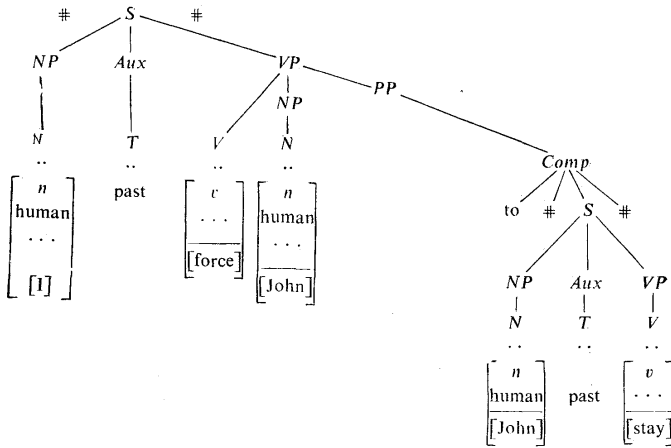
# S #

NP Aux VP

N T V NP PP

.. .. .. N Comp

$\begin{bmatrix} n \\ \text{human} \\ \cdots \\ [\text{I}] \end{bmatrix}$ past $\begin{bmatrix} v \\ \cdots \\ [\text{force}] \end{bmatrix}$ $\begin{bmatrix} n \\ \text{human} \\ \cdots \\ [\text{John}] \end{bmatrix}$

to # S #

NP Aux VP

N T V

.. .. ..

$\begin{bmatrix} n \\ \text{human} \\ [\text{John}] \end{bmatrix}$ past $\begin{bmatrix} v \\ \cdots \\ [\text{stay}] \end{bmatrix}$